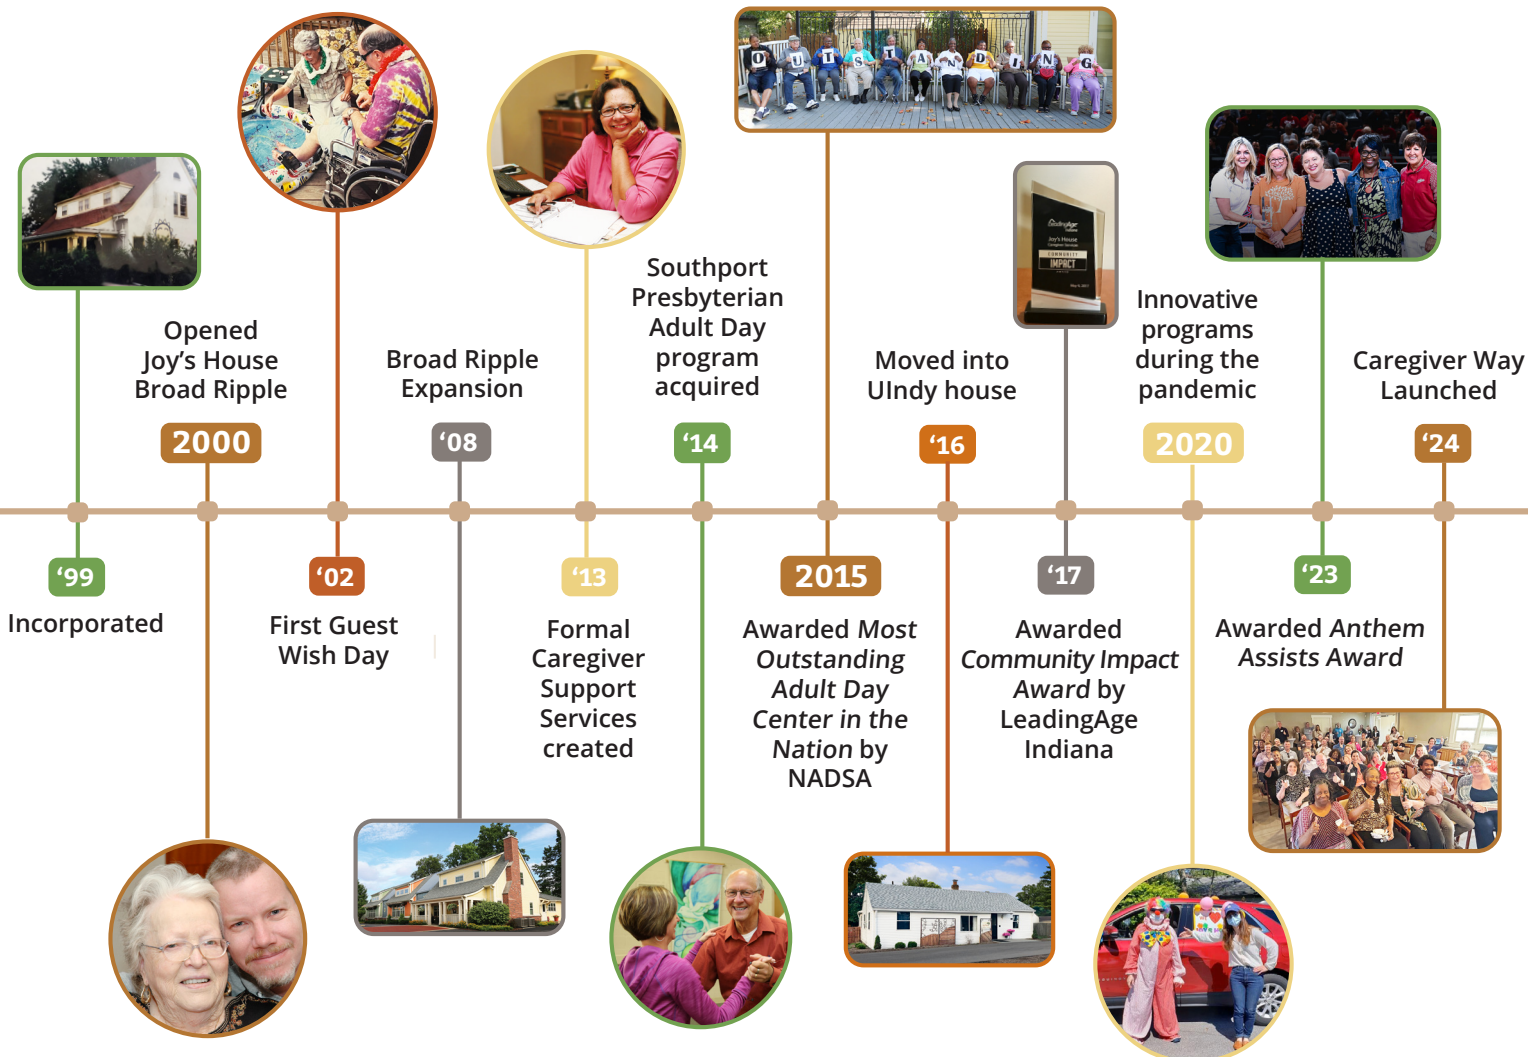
Opened Joy's House Broad Ripple

2000

Broad Ripple Expansion

'08

Southport Presbyterian Adult Day program acquired

'14

Moved into UIndy house

'16

Innovative programs during the pandemic

2020

Caregiver Way Launched

'24

'99

Incorporated

'02

First Guest Wish Day

'13

Formal Caregiver Support Services created

2015

Awarded *Most Outstanding Adult Day Center in the Nation* by NADSA

'17

Awarded *Community Impact Award* by LeadingAge Indiana

'23

Awarded *Anthem Assists Award*

OUTSTANDING

LeadingAge Indiana Joy's House Caregiver Services COMMUNITY IMPACT